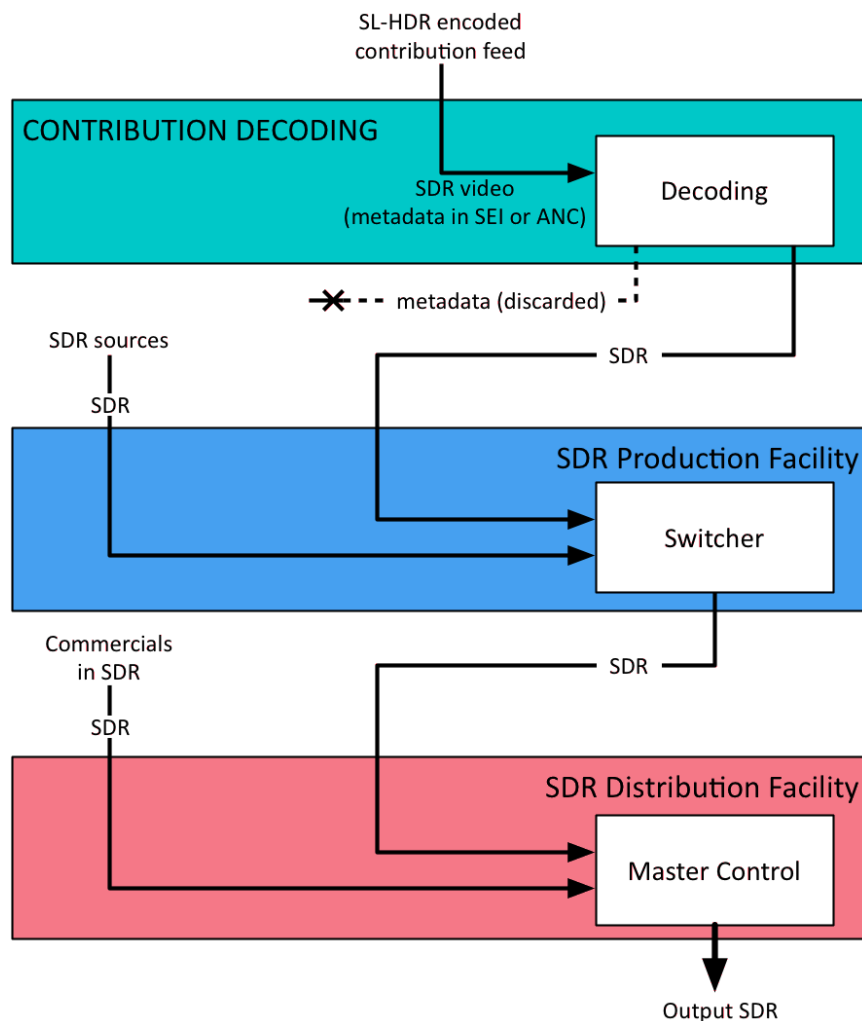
SL-HDR encoded contribution feed

CONTRIBUTION DECODING

SDR video (metadata in SEI or ANC)

Decoding

metadata (discarded)

SDR sources

SDR

SDR

SDR Production Facility

Switcher

Commercials in SDR

SDR

SDR

SDR Distribution Facility

Master Control

Output SDR